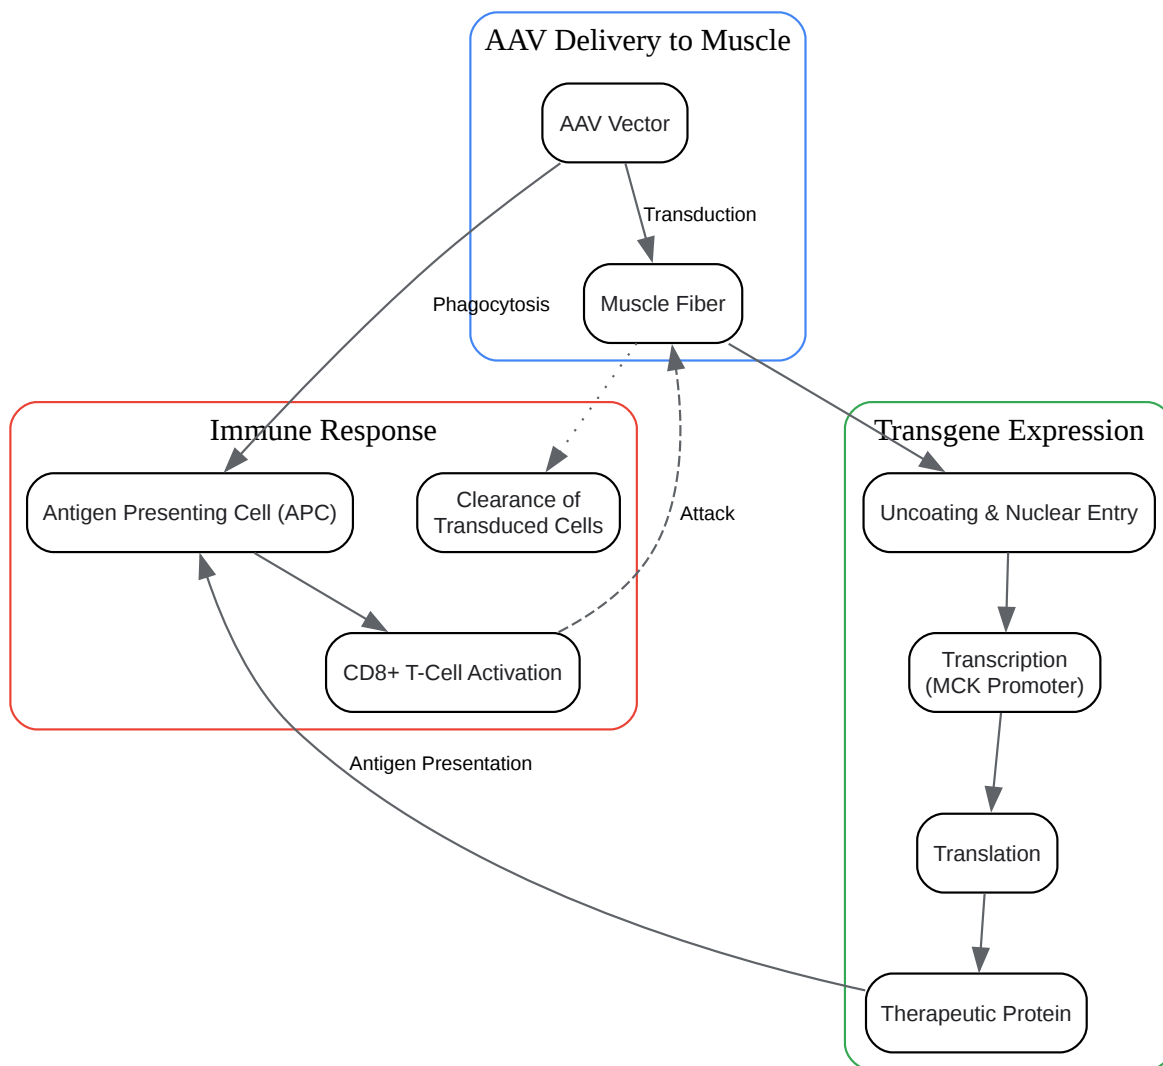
AAV Delivery to Muscle

AAV Vector

Transduction

Phagocytosis

Muscle Fiber

Immune Response

Antigen Presenting Cell (APC)

Clearance of Transduced Cells

Attack

CD8+ T-Cell Activation

Antigen Presentation

Transgene Expression

Uncoating & Nuclear Entry

Transcription (MCK Promoter)

Translation

Therapeutic Protein